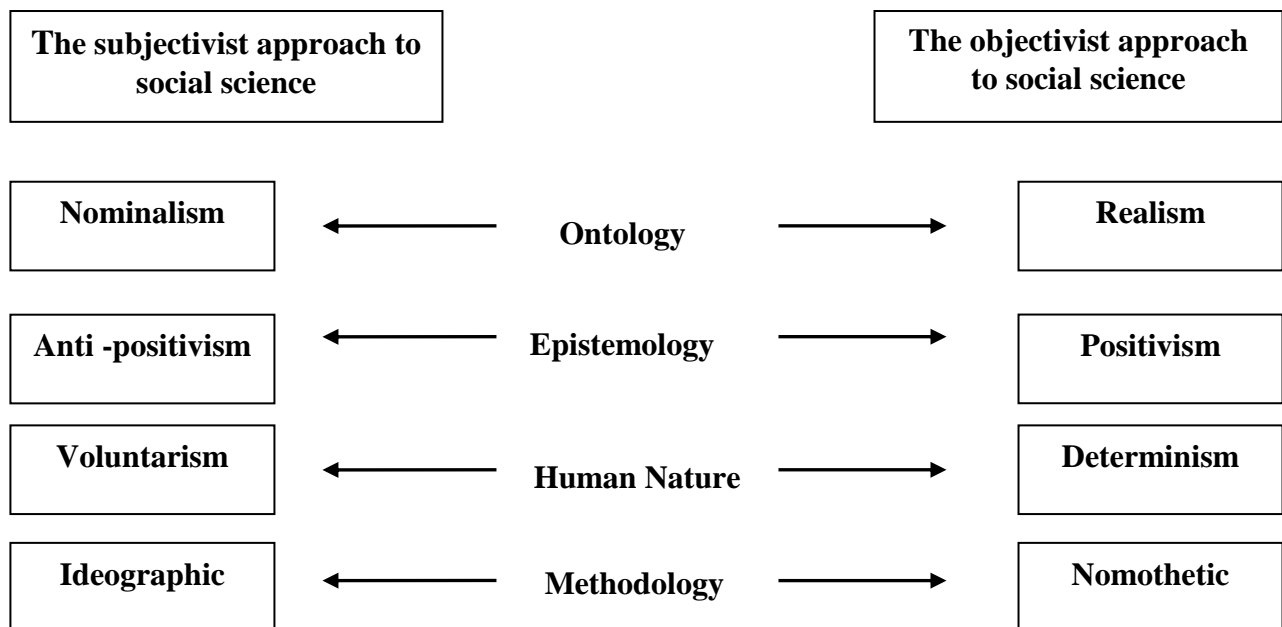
The subjectivist approach to social science

The objectivist approach to social science

Nominalism

Ontology

Realism

Anti -positivism

Epistemology

Positivism

Voluntarism

Human Nature

Determinism

Ideographic

Methodology

Nomothetic